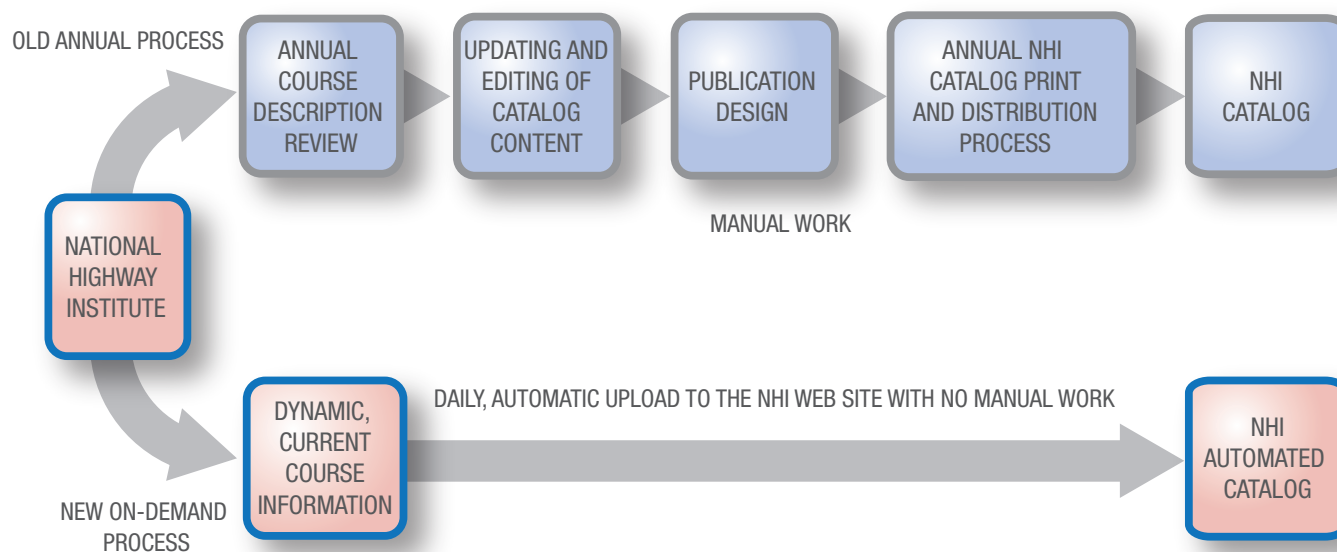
OLD ANNUAL PROCESS

ANNUAL COURSE DESCRIPTION REVIEW

UPDATING AND EDITING OF CATALOG CONTENT

PUBLICATION DESIGN

ANNUAL NHI CATALOG PRINT AND DISTRIBUTION PROCESS

NHI CATALOG

MANUAL WORK

NATIONAL HIGHWAY INSTITUTE

DYNAMIC, CURRENT COURSE INFORMATION

DAILY, AUTOMATIC UPLOAD TO THE NHI WEB SITE WITH NO MANUAL WORK

NHI AUTOMATED CATALOG

NEW ON-DEMAND PROCESS